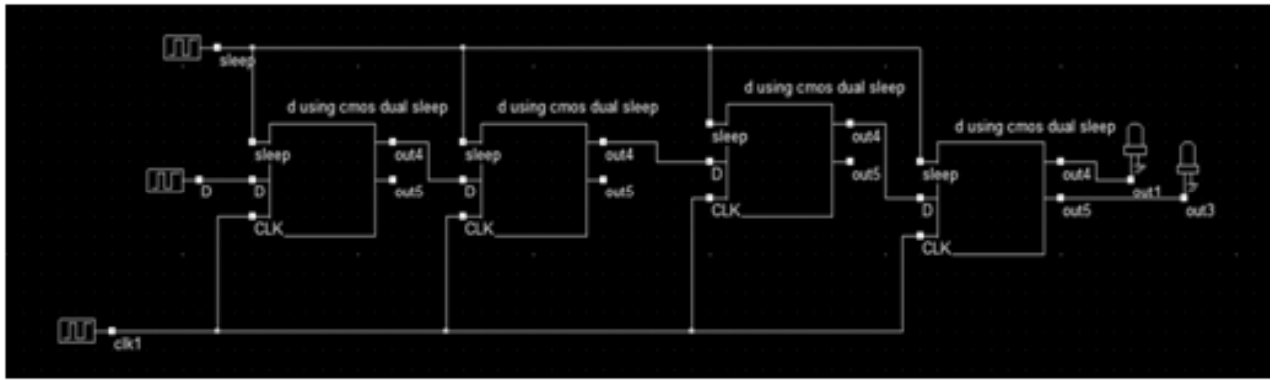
sleep

d using cmos dual sleep
sleep
D
CLK
out4
out5

d using cmos dual sleep
sleep
D
CLK
out4
out5

d using cmos dual sleep
sleep
D
CLK
out4
out5

d using cmos dual sleep
sleep
D
CLK
out4
out5

D

clk1

out1
out3